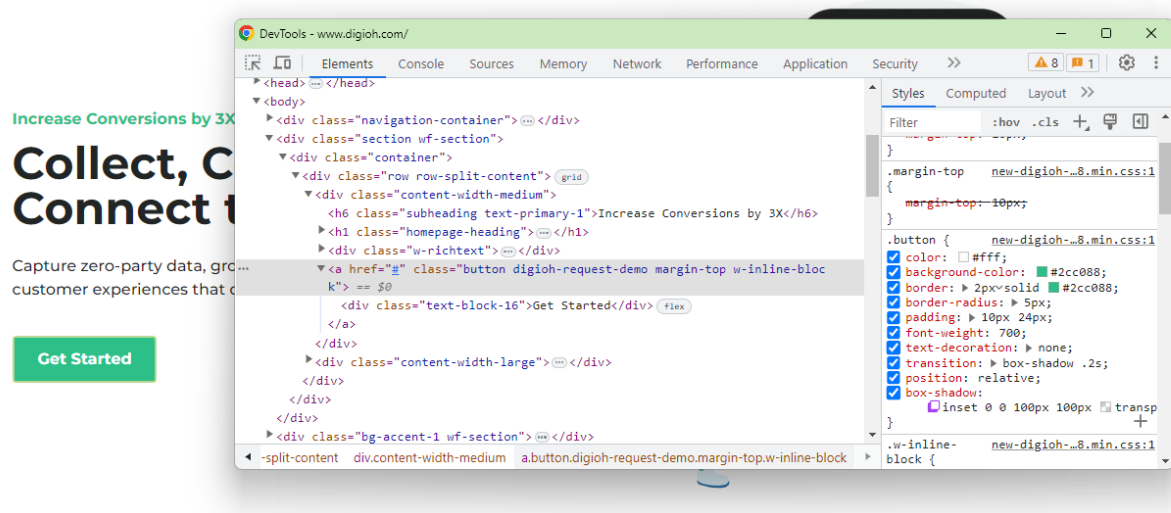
Increase Conversions by 3X

Collect, C
Connect t

Capture zero-party data, gro
customer experiences that c

Get Started

DevTools - www.digioh.com/

Elements Console Sources Memory Network Performance Application Security »

8 1

<head> … </head>
<body>
<div class="navigation-container"> … </div>
<div class="section wf-section">
<div class="container">
<div class="row row-split-content"> grid
<div class="content-width-medium">
<h6 class="subheading text-primary-1">Increase Conversions by 3X</h6>
<h1 class="homepage-heading"> … </h1>
<div class="w-richtext"> … </div>
<a href="#" class="button digioh-request-demo margin-top w-inline-block"> == $0
<div class="text-block-16">Get Started</div> flex
</a>
</div>
<div class="content-width-large"> … </div>
</div>
</div>
</div>
<div class="bg-accent-1 wf-section"> … </div>

-split-content div.content-width-medium a.button.digioh-request-demo.margin-top.w-inline-block

Styles Computed Layout »

Filter :hov .cls

}
.margin-top new-digioh-…8.min.css:1
{
margin-top: 10px;
}
.button { new-digioh-…8.min.css:1
color: #fff;
background-color: #2cc088;
border: 2px solid #2cc088;
border-radius: 5px;
padding: 10px 24px;
font-weight: 700;
text-decoration: none;
transition: box-shadow .2s;
position: relative;
box-shadow:
inset 0 0 100px 100px transp
}
.w-inline-block { new-digioh-…8.min.css:1